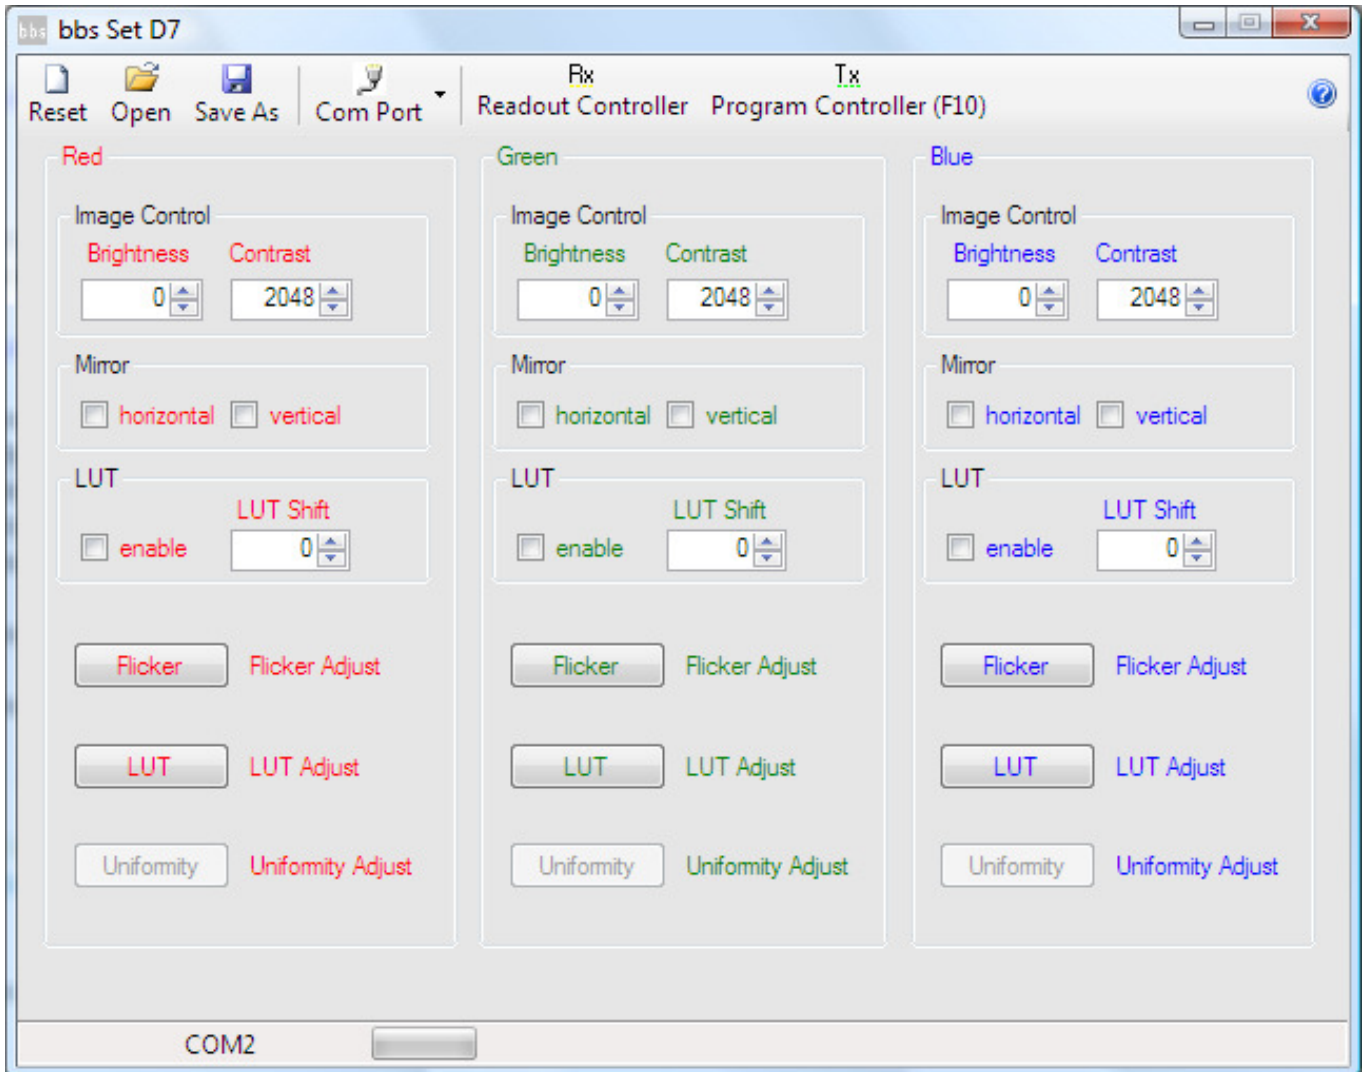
bbs Set D7

Reset Open Save As Com Port Rx Readout Controller Tx Program Controller (F10)

Red

Image Control
Brightness Contrast
0 2048

Mirror
horizontal vertical

LUT
LUT Shift
enable 0

Flicker Flicker Adjust

LUT LUT Adjust

Uniformity Uniformity Adjust

Green

Image Control
Brightness Contrast
0 2048

Mirror
horizontal vertical

LUT
LUT Shift
enable 0

Flicker Flicker Adjust

LUT LUT Adjust

Uniformity Uniformity Adjust

Blue

Image Control
Brightness Contrast
0 2048

Mirror
horizontal vertical

LUT
LUT Shift
enable 0

Flicker Flicker Adjust

LUT LUT Adjust

Uniformity Uniformity Adjust

COM2